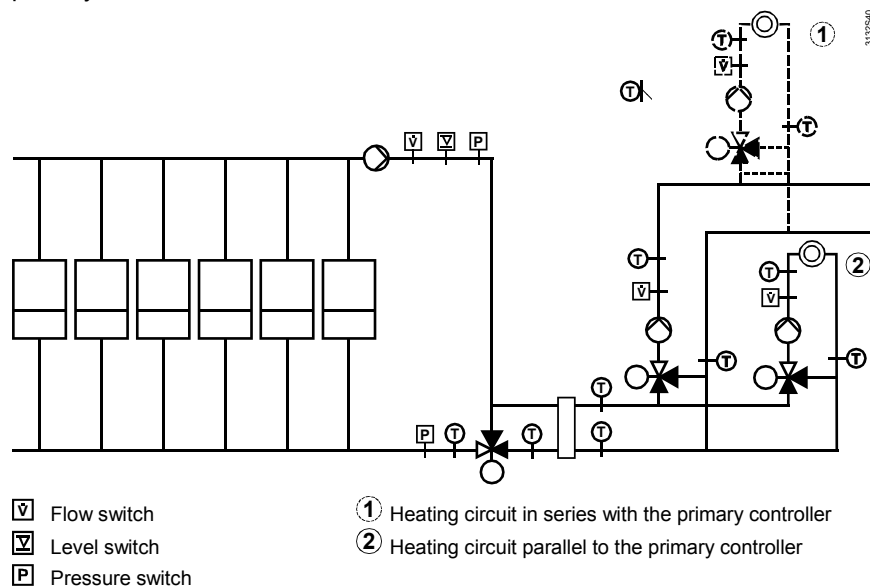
3132S40

①

②

T T T T T T T T T T T T

V̇ V̇ V̇ V̇

∇ P P

V̇ Flow switch

∇ Level switch

P Pressure switch

① Heating circuit in series with the primary controller

② Heating circuit parallel to the primary controller